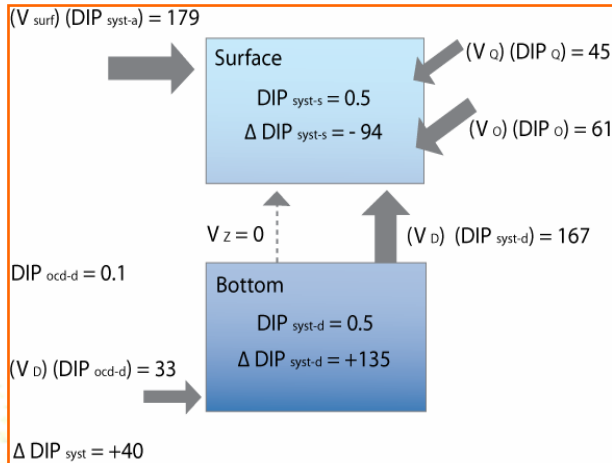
$(V_{surf}) (DIP_{syst-a}) = 179$

Surface

$DIP_{syst-s} = 0.5$

$\Delta DIP_{syst-s} = -94$

$(V_Q) (DIP_Q) = 45$

$(V_O) (DIP_O) = 61$

$V_Z = 0$

$(V_D) (DIP_{syst-d}) = 167$

$DIP_{ocd-d} = 0.1$

Bottom

$DIP_{syst-d} = 0.5$

$\Delta DIP_{syst-d} = +135$

$(V_D) (DIP_{ocd-d}) = 33$

$\Delta DIP_{syst} = +40$